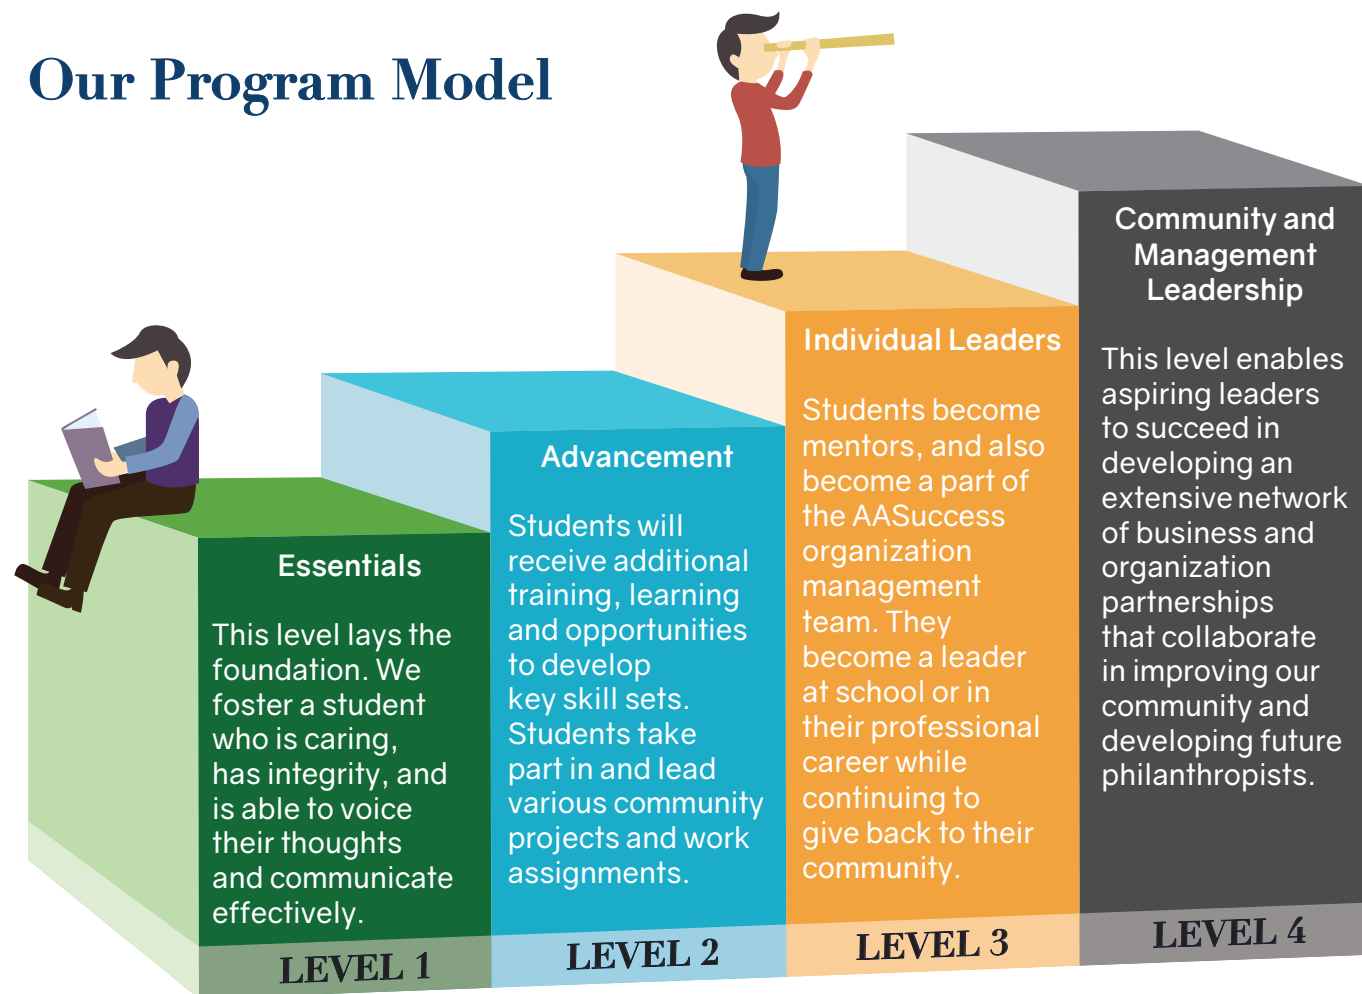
Our Program Model

Essentials

This level lays the foundation. We foster a student who is caring, has integrity, and is able to voice their thoughts and communicate effectively.

LEVEL 1

Advancement

Students will receive additional training, learning and opportunities to develop key skill sets. Students take part in and lead various community projects and work assignments.

LEVEL 2

Individual Leaders

Students become mentors, and also become a part of the AASuccess organization management team. They become a leader at school or in their professional career while continuing to give back to their community.

LEVEL 3

Community and Management Leadership

This level enables aspiring leaders to succeed in developing an extensive network of business and organization partnerships that collaborate in improving our community and developing future philanthropists.

LEVEL 4